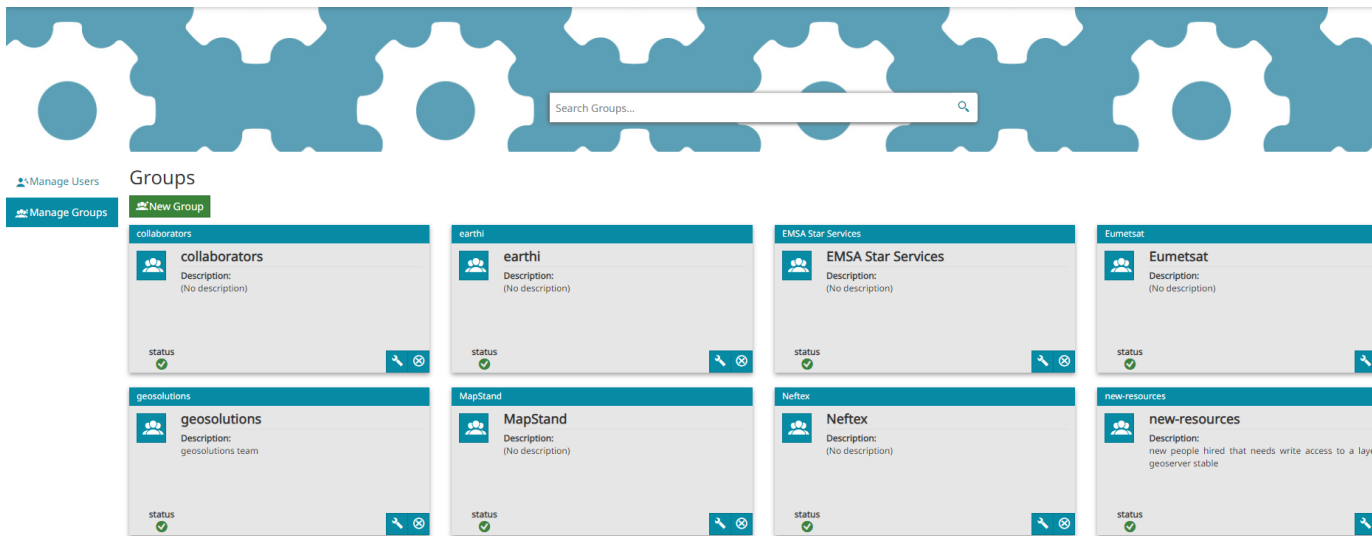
Search Groups...

Manage Users

Manage Groups

Groups

New Group

collaborators
collaborators
Description:
(No description)
status

earthi
earthi
Description:
(No description)
status

EMSA Star Services
EMSA Star Services
Description:
(No description)
status

Eumetsat
Eumetsat
Description:
(No description)
status

geosolutions
geosolutions
Description:
geosolutions team
status

MapStand
MapStand
Description:
(No description)
status

Neftex
Neftex
Description:
(No description)
status

new-resources
new-resources
Description:
new people hired that needs write access to a lay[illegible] geoserver stable
status